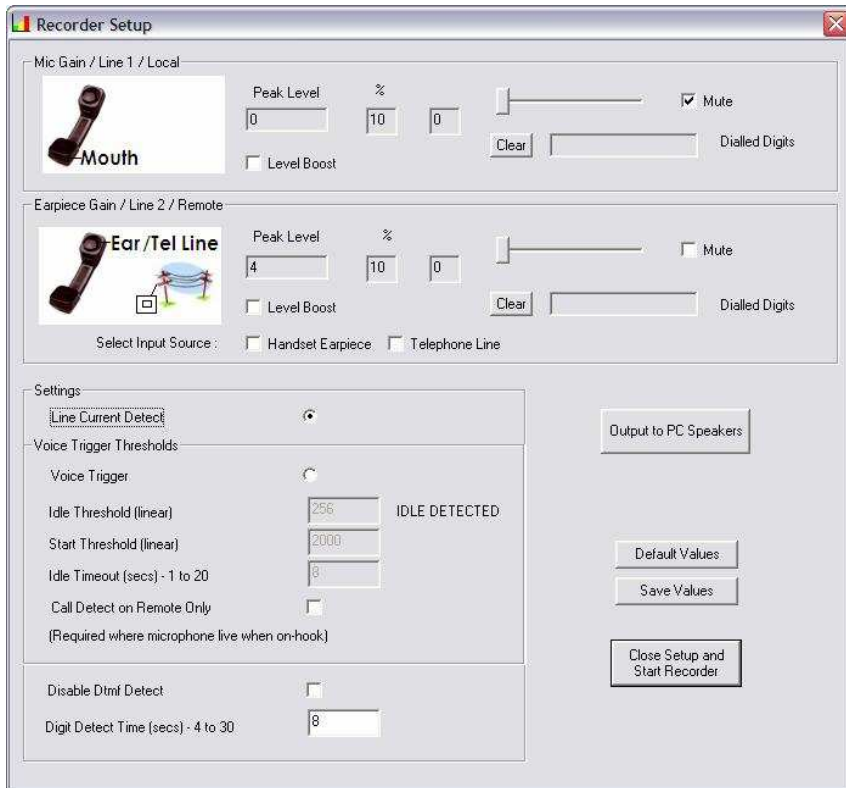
Recorder Setup

Mic Gain / Line 1 / Local

Mouth

Peak Level

%

0

10

0

Mute

Clear

Dialled Digits

Level Boost

Earpiece Gain / Line 2 / Remote

Ear/Tel Line

Peak Level

%

4

10

0

Mute

Clear

Dialled Digits

Level Boost

Select Input Source :

Handset Earpiece

Telephone Line

Settings

Line Current Detect

Voice Trigger Thresholds

Voice Trigger

Idle Threshold (linear)

256

IDLE DETECTED

Start Threshold (linear)

2000

Idle Timeout (secs) - 1 to 20

8

Call Detect on Remote Only

(Required where microphone live when on-hook)

Disable Dtmf Detect

Digit Detect Time (secs) - 4 to 30

8

Output to PC Speakers

Default Values

Save Values

Close Setup and Start Recorder